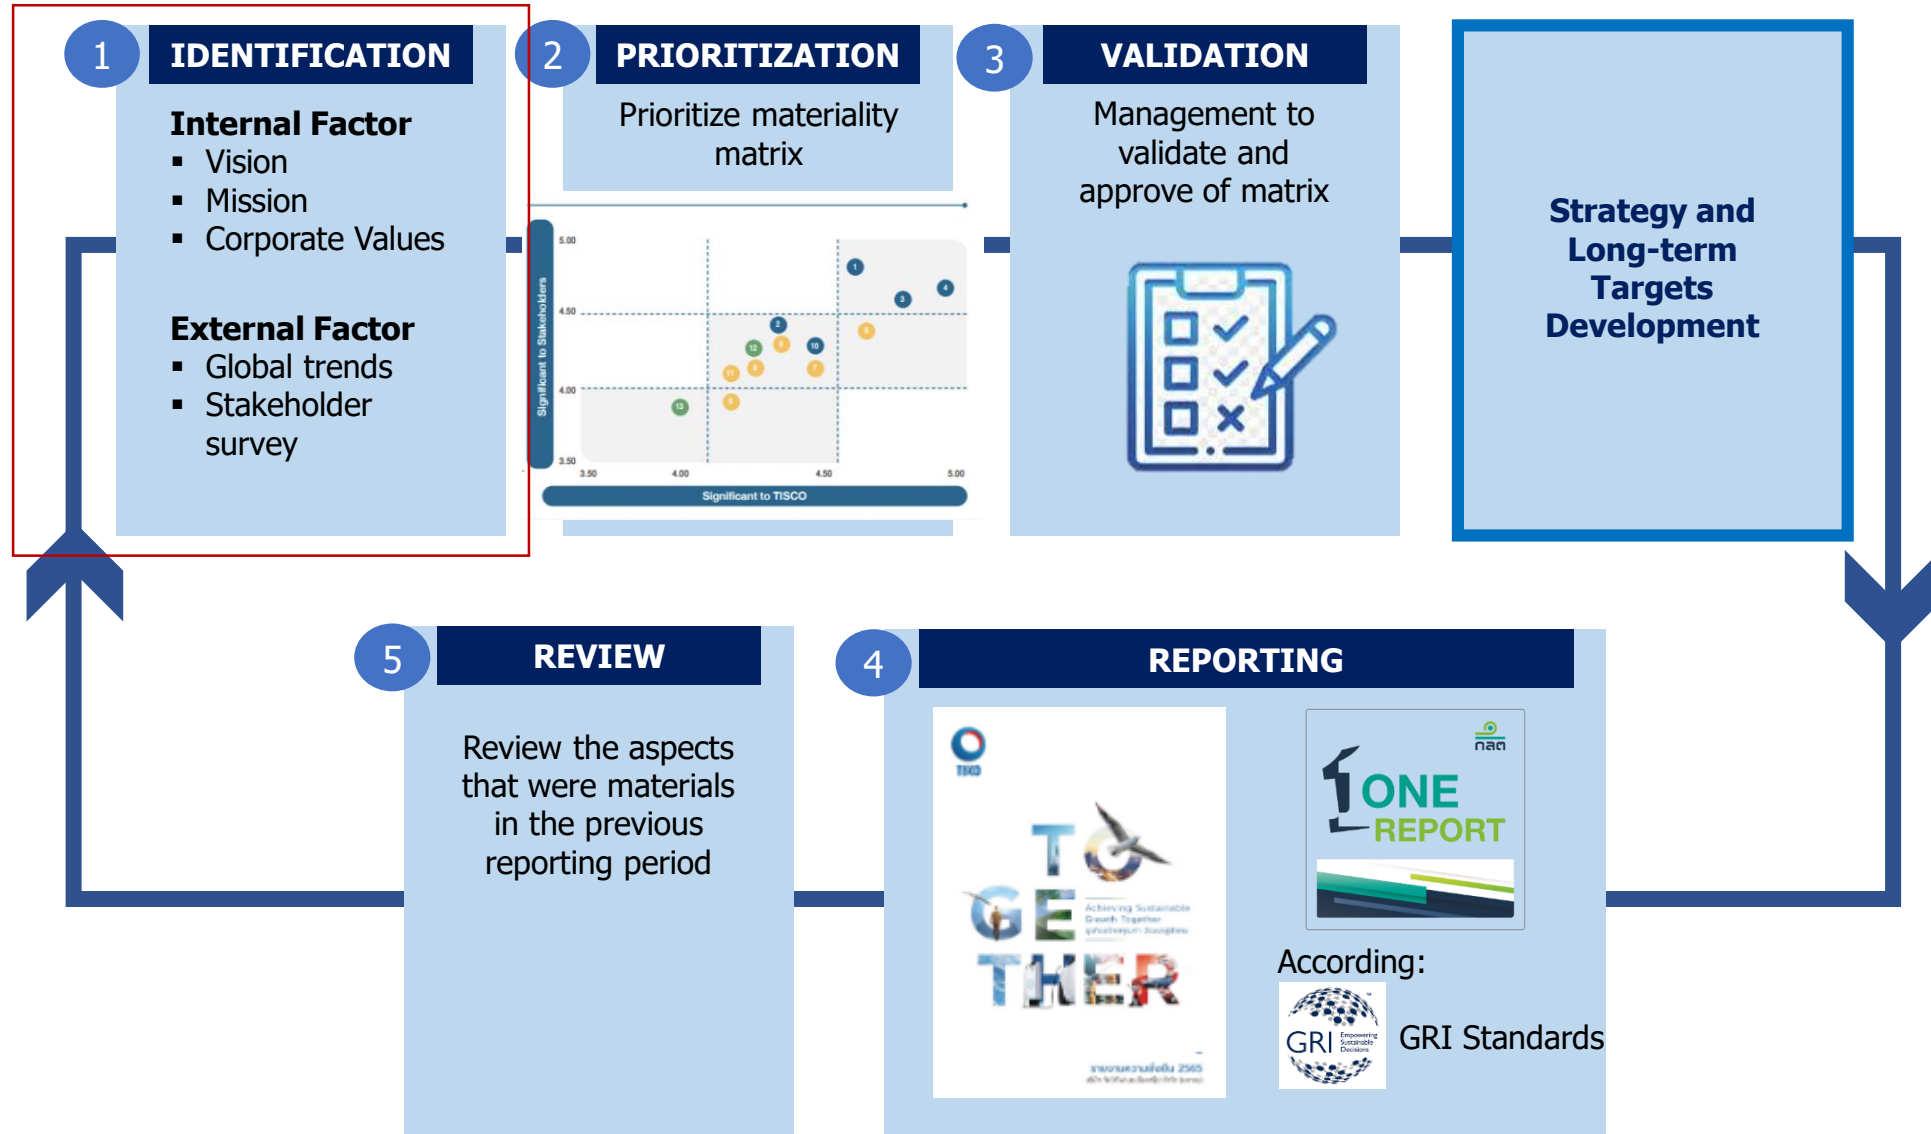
1 IDENTIFICATION

Internal Factor
▪ Vision
▪ Mission
▪ Corporate Values

External Factor
▪ Global trends
▪ Stakeholder survey

2 PRIORITIZATION

Prioritize materiality matrix

5.00
4.50
4.00
3.50
Significant to Stakeholders
3.50 4.00 4.50 5.00
Significant to TISCO

1 3 4 2 10 5 12 9 11 6 7 13 8

3 VALIDATION

Management to validate and approve of matrix

Strategy and Long-term Targets Development

5 REVIEW

Review the aspects that were materials in the previous reporting period

4 REPORTING

TISCO
TOGETHER
Achieving Sustainable Growth Together

กลต
1 ONE REPORT

According:
GRI Empowering Sustainable Decisions
GRI Standards